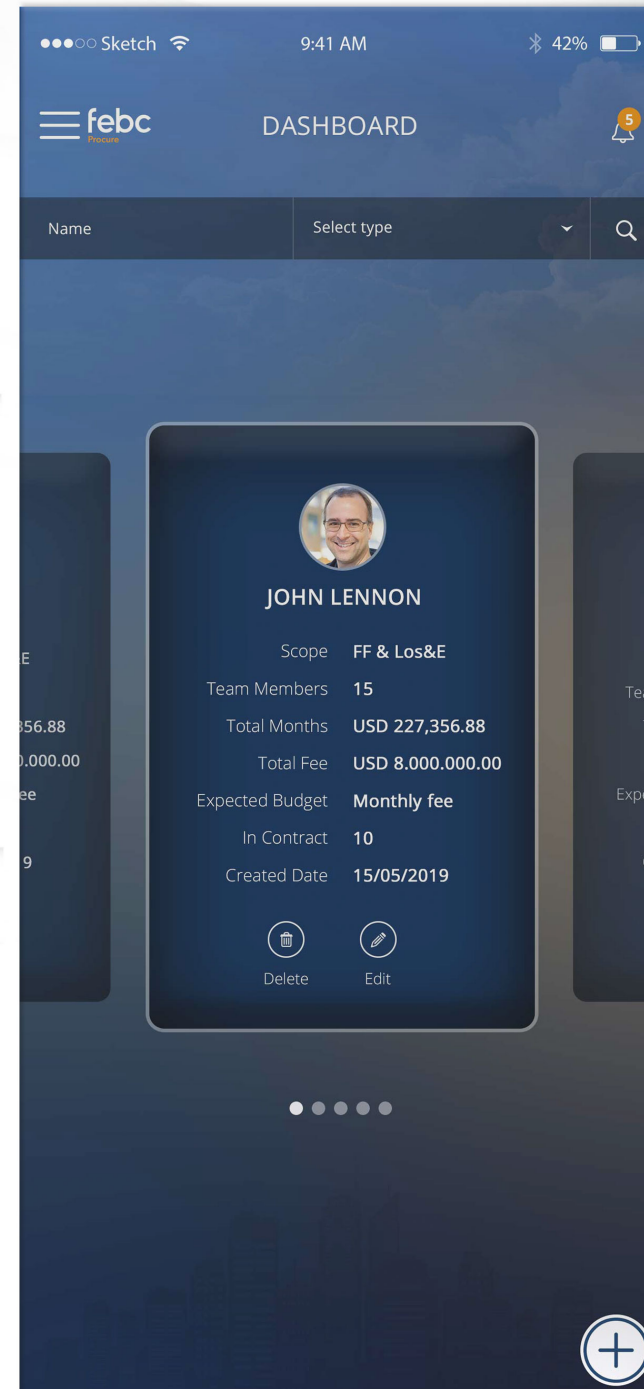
●●●○○ Sketch 9:41 AM 42%

febc
Procure

DASHBOARD

5

Name

Select type

E

356.88

.000.00

ee

9

JOHN LENNON

Scope FF & Los&E

Team Members 15

Total Months USD 227,356.88

Total Fee USD 8.000.000.00

Expected Budget Monthly fee

In Contract 10

Created Date 15/05/2019

Delete

Edit

Te

Exp